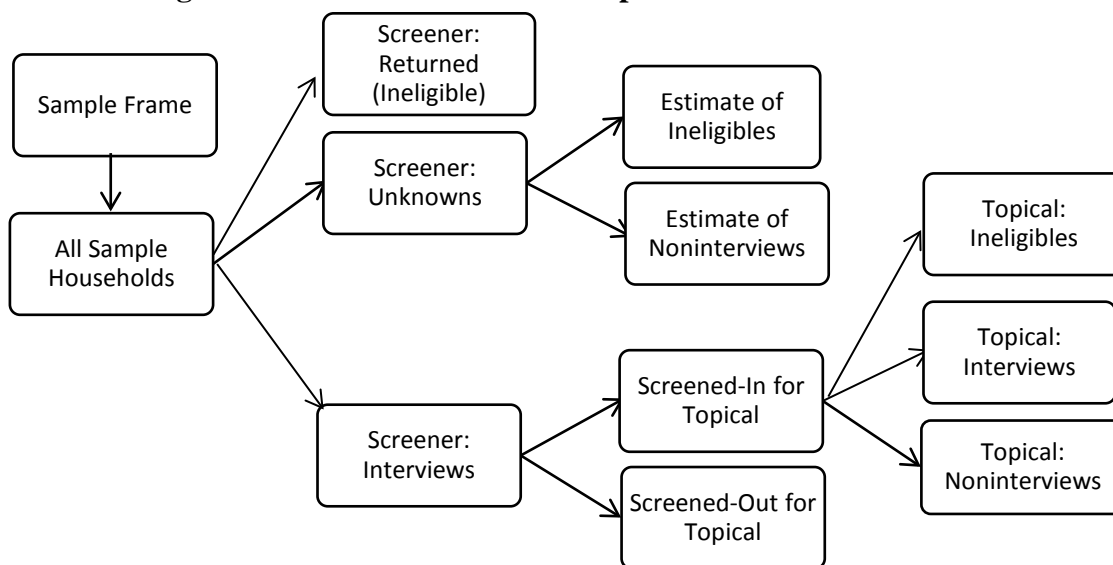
Sample Frame

All Sample Households

Screener: Returned (Ineligible)

Screener: Unknowns

Estimate of Ineligibles

Estimate of Noninterviews

Screener: Interviews

Screened-In for Topical

Screened-Out for Topical

Topical: Ineligibles

Topical: Interviews

Topical: Noninterviews